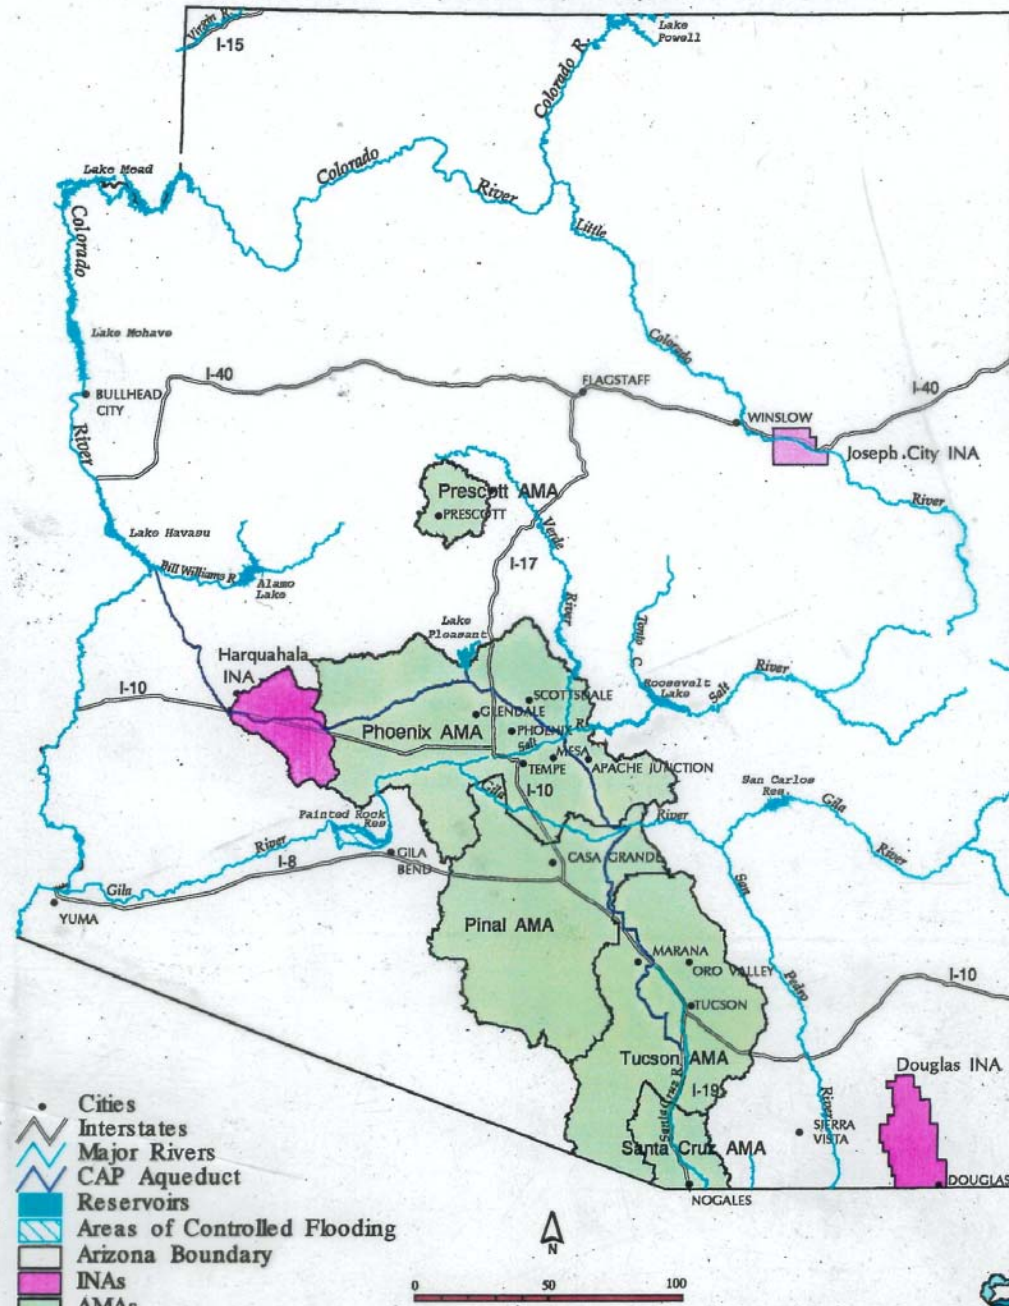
Virgin R.
I-15
Lake Powell
Colorado R.
Lake Mead
Colorado
River
Little
Colorado
Lake Mohave
I-40
BULLHEAD CITY
FLAGSTAFF
I-40
WINSLOW
Joseph City INA
River
Prescott AMA
PRESCOTT
Verde
I-17
Lake Havasu
Bill Williams R.
Alamo Lake
River
Lake Pleasant
Tonto C.
River
Harquahala INA
Roosevelt Lake
Salt
I-10
SCOTTSDALE
GLENDALE
Phoenix AMA
PHOENIX
Salt
R.
MESA
TEMPE
APACHE JUNCTION
San Carlos Res.
Gila
I-10
Gila
Painted Rock Res
River
River
River
I-8
GILA BEND
CASA GRANDE
San
Gila
YUMA
Pinal AMA
MARANA
ORO VALLEY
Pedro
I-10
TUCSON
Tucson AMA
Douglas INA
I-19
River
Santa Cruz R.
SIERRA VISTA
Santa Cruz AMA
NOGALES
DOUGLAS
Cities
Interstates
Major Rivers
CAP Aqueduct
Reservoirs
Areas of Controlled Flooding
Arizona Boundary
INAs
AMAs
N
0
50
100